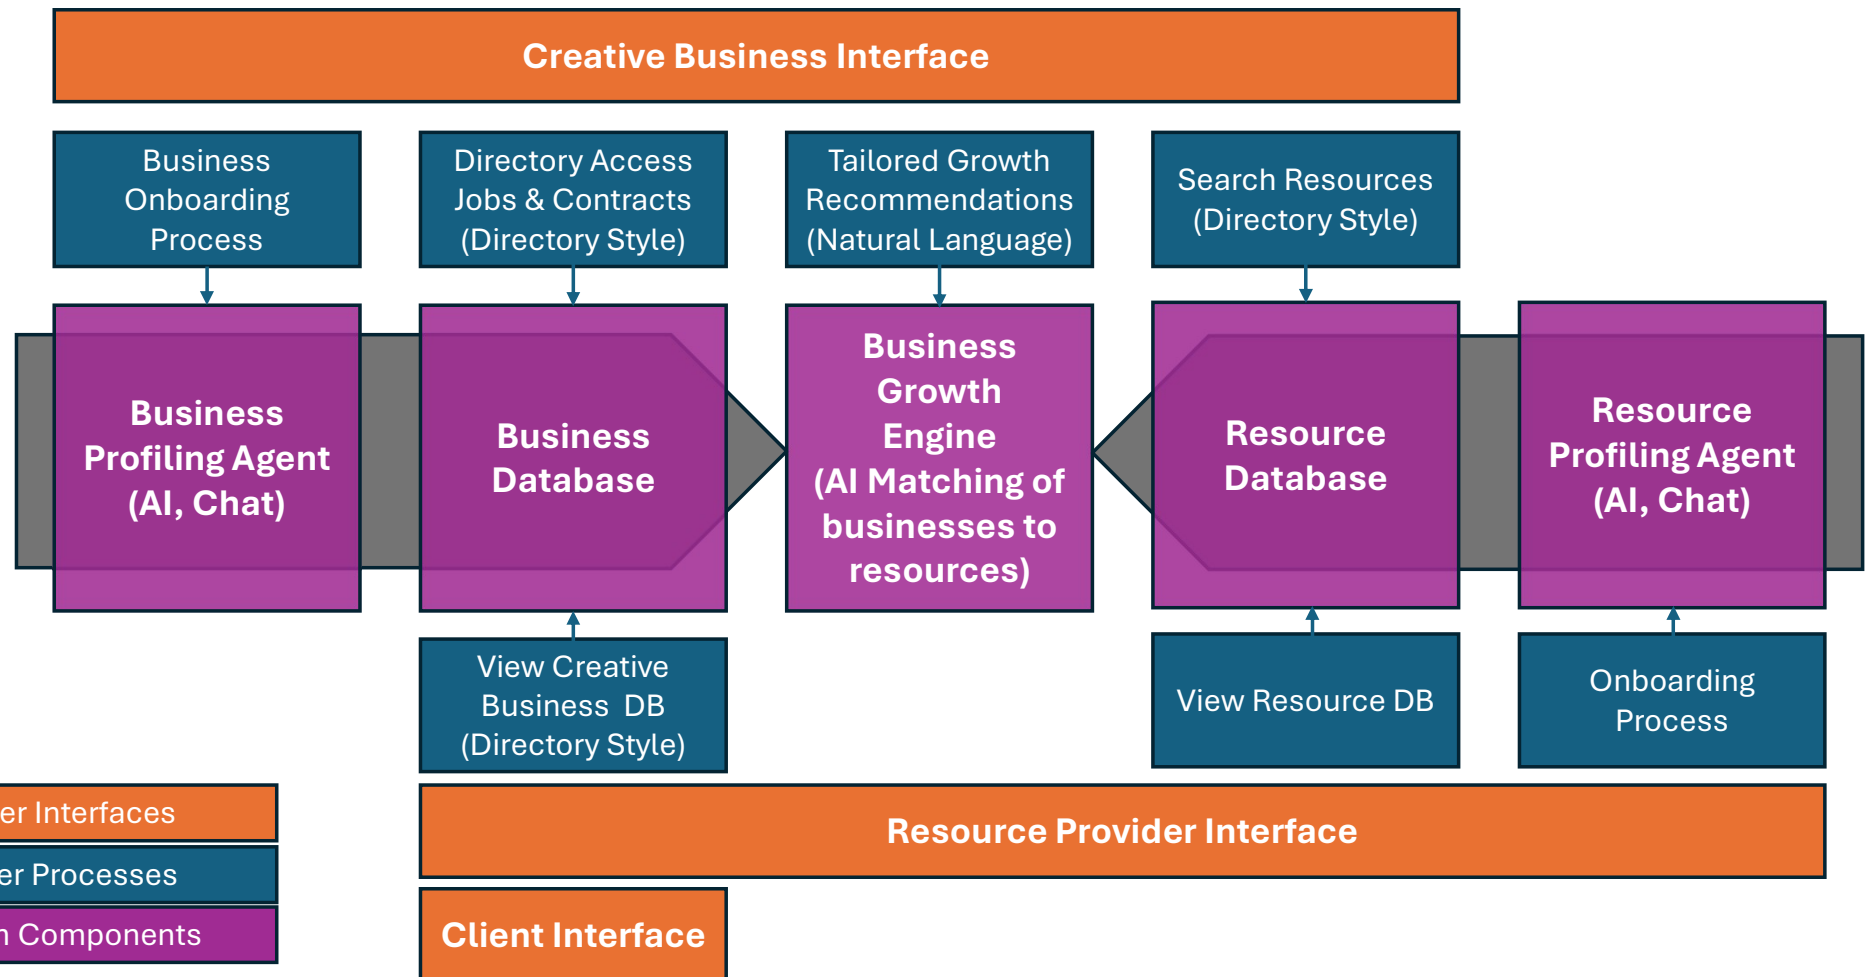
Creative Business Interface

Business Onboarding Process

Directory Access Jobs & Contracts (Directory Style)

Tailored Growth Recommendations (Natural Language)

Search Resources (Directory Style)

Business Profiling Agent (AI, Chat)

Business Database

Business Growth Engine (AI Matching of businesses to resources)

Resource Database

Resource Profiling Agent (AI, Chat)

View Creative Business DB (Directory Style)

View Resource DB

Onboarding Process

er Interfaces

er Processes

n Components

Resource Provider Interface

Client Interface